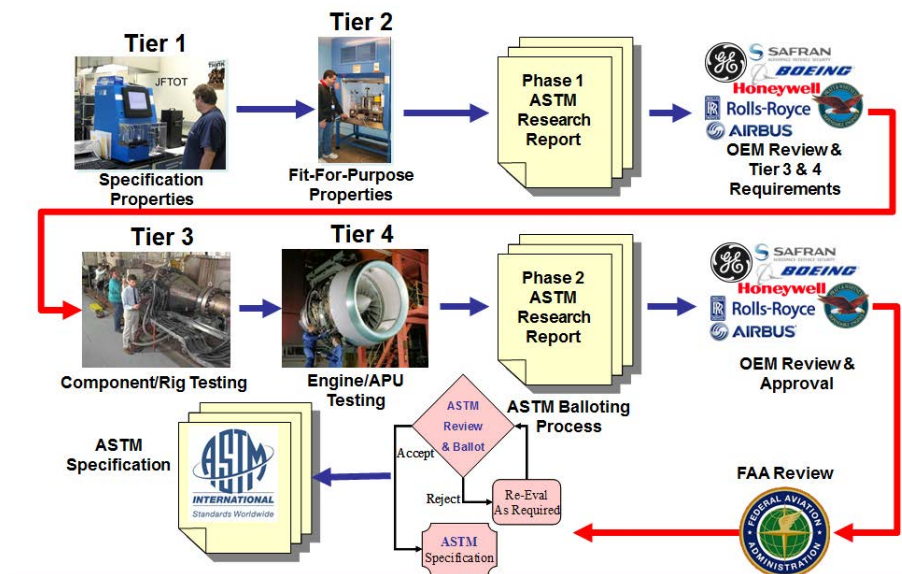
Tier 1

JFTOT

Specification Properties

Tier 2

Fit-For-Purpose Properties

Phase 1 ASTM Research Report

SAFRAN

BOEING

Honeywell

Rolls-Royce

AIRBUS

OEM Review & Tier 3 & 4 Requirements

Tier 3

Component/Rig Testing

Tier 4

Engine/APU Testing

Phase 2 ASTM Research Report

SAFRAN

BOEING

Honeywell

Rolls-Royce

AIRBUS

OEM Review & Approval

ASTM Review & Ballot

ASTM Balloting Process

Accept

Reject

Re-Eval As Required

ASTM Specification

ASTM Specification

ASTM INTERNATIONAL Standards Worldwide

FAA Review

FEDERAL AVIATION ADMINISTRATION